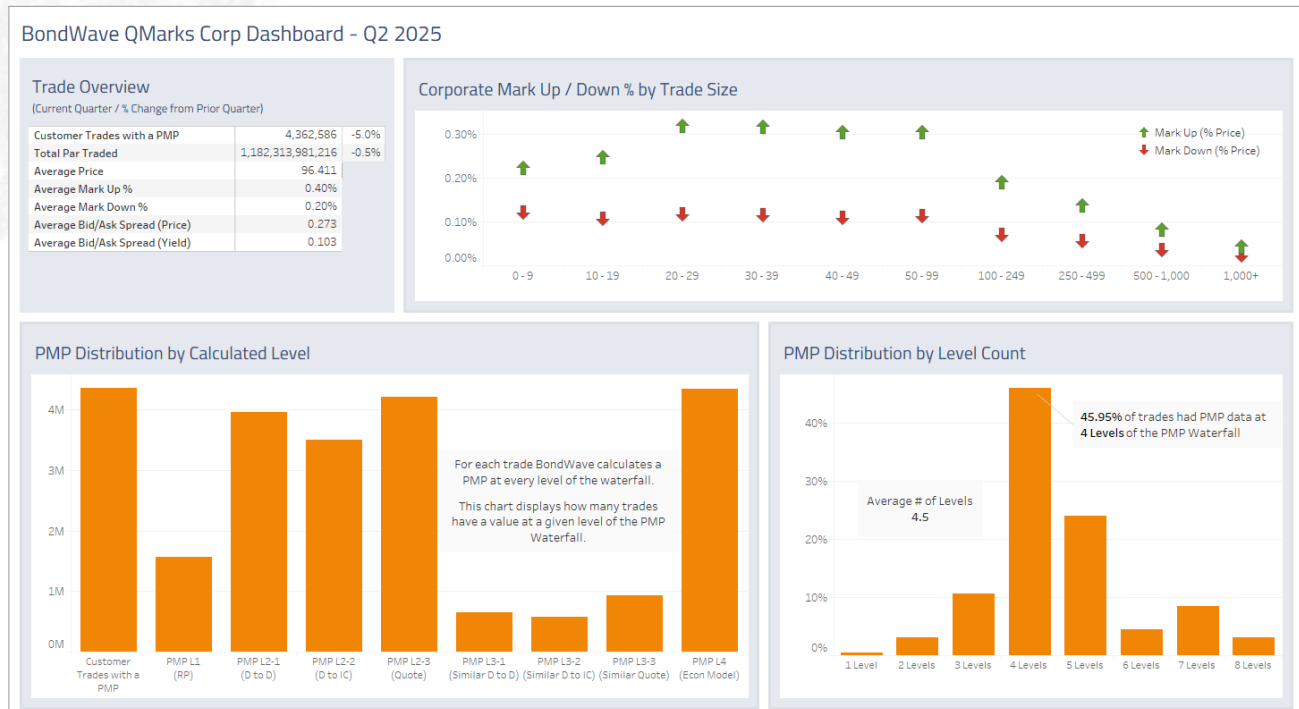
BondWave QMarks Corp Dashboard - Q2 2025

Trade Overview
(Current Quarter / % Change from Prior Quarter)

| | | |
|---|---|---|
| Customer Trades with a PMP | 4,362,586 | -5.0% |
| Total Par Traded | 1,182,313,981,216 | -0.5% |
| Average Price | 96.411 | |
| Average Mark Up % | 0.40% | |
| Average Mark Down % | 0.20% | |
| Average Bid/Ask Spread (Price) | 0.273 | |
| Average Bid/Ask Spread (Yield) | 0.103 | |

Corporate Mark Up / Down % by Trade Size

0.30%
0.20%
0.10%
0.00%

Mark Up (% Price)
Mark Down (% Price)

0 - 9
10 - 19
20 - 29
30 - 39
40 - 49
50 - 99
100 - 249
250 - 499
500 - 1,000
1,000+

PMP Distribution by Calculated Level

4M
3M
2M
1M
0M

For each trade BondWave calculates a PMP at every level of the waterfall.

This chart displays how many trades have a value at a given level of the PMP Waterfall.

Customer Trades with a PMP
PMP L1 (RP)
PMP L2-1 (D to D)
PMP L2-2 (D to IC)
PMP L2-3 (Quote)
PMP L3-1 (Similar D to D)
PMP L3-2 (Similar D to IC)
PMP L3-3 (Similar Quote)
PMP L4 (Econ Model)

PMP Distribution by Level Count

40%
30%
20%
10%
0%

45.95% of trades had PMP data at 4 Levels of the PMP Waterfall

Average # of Levels
4.5

1 Level
2 Levels
3 Levels
4 Levels
5 Levels
6 Levels
7 Levels
8 Levels